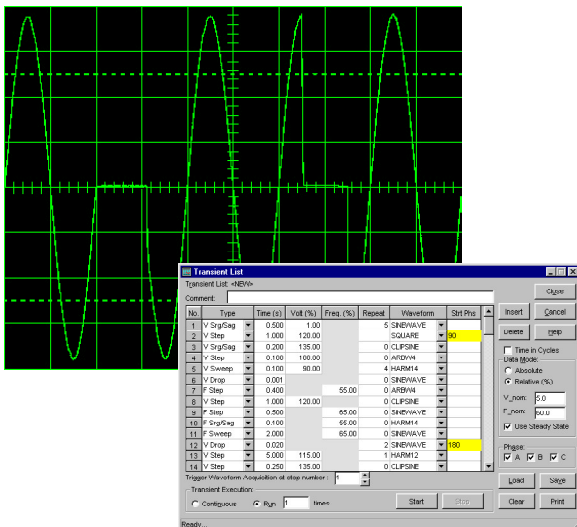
Transient List

Transient List: <NEW>

Comment:

| No. | Type | Time (s) | Volt (%) | Freq. (%) | Repeat | Waveform | Strt Phs |
|---|---|---|---|---|---|---|---|
| 1 | V Srg/Sag | 0.500 | 1.00 | | 5 | SINEWAVE | |
| 2 | V Step | 1.000 | 120.00 | | | SQUARE | 90 |
| 3 | V Srg/Sag | 0.200 | 135.00 | | 0 | CLIPSINE | |
| 4 | V Step | 0.100 | 100.00 | | 0 | ARBW4 | |
| 5 | V Sweep | 0.100 | 90.00 | | 4 | HARM14 | |
| 6 | V Drop | 0.001 | | | 0 | SINEWAVE | |
| 7 | F Step | 0.400 | | 55.00 | 0 | ARBW4 | |
| 8 | V Step | 1.000 | 120.00 | | 0 | CLIPSINE | |
| 9 | F Step | 0.500 | | 65.00 | 0 | SINEWAVE | |
| 10 | F Srg/Sag | 0.100 | | 65.00 | 0 | HARM14 | |
| 11 | F Sweep | 2.000 | | 65.00 | 0 | SINEWAVE | |
| 12 | V Drop | 0.020 | | | 2 | SINEWAVE | 180 |
| 13 | V Step | 5.000 | 115.00 | | 1 | HARM12 | |
| 14 | V Step | 0.250 | 135.00 | | 0 | CLIPSINE | |

Trigger Waveform Acquisition at step number : 1

Transient Execution:
Continuous
Run 1 times

Start
Stop

Close
Insert
Cancel
Delete
Help
Time in Cycles
Data Mode:
Absolute
Relative (%)
V_nom: 5.0
F_nom: 60.0
Use Steady State
Phase:
A B C
Load
Save
Clear
Print

Ready